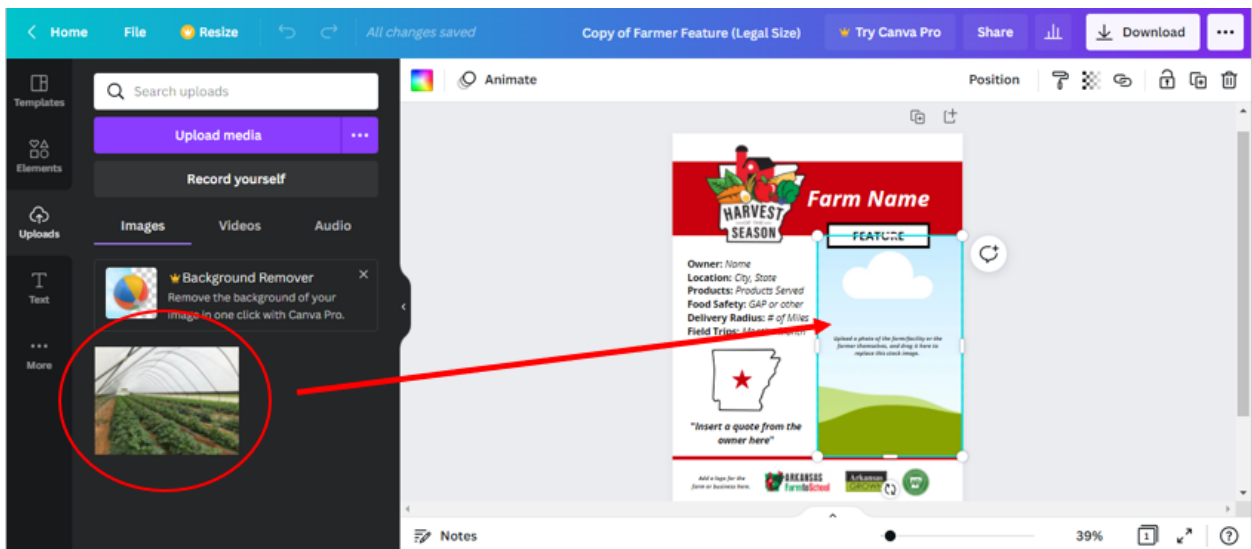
Home File Resize All changes saved Copy of Farmer Feature (Legal Size) Try Canva Pro Share Download ...

Templates
Elements
Uploads
Text
More

Search uploads

Upload media ...

Record yourself

Images Videos Audio

Background Remover
Remove the background of your image in one click with Canva Pro.

Animate Position

HARVEST SEASON

Farm Name

FEATURE

Owner: Name
Location: City, State
Products: Products Served
Food Safety: GAP or other
Delivery Radius: # of Miles
Field Trips: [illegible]

Upload a photo of the farm/facility or the farmer themselves, and drag it here to replace this stock image.

"Insert a quote from the owner here"

Add a logo for the farm or business here.

ARKANSAS Farm to School

Arkansas GROWN

Notes 39% 1 ?